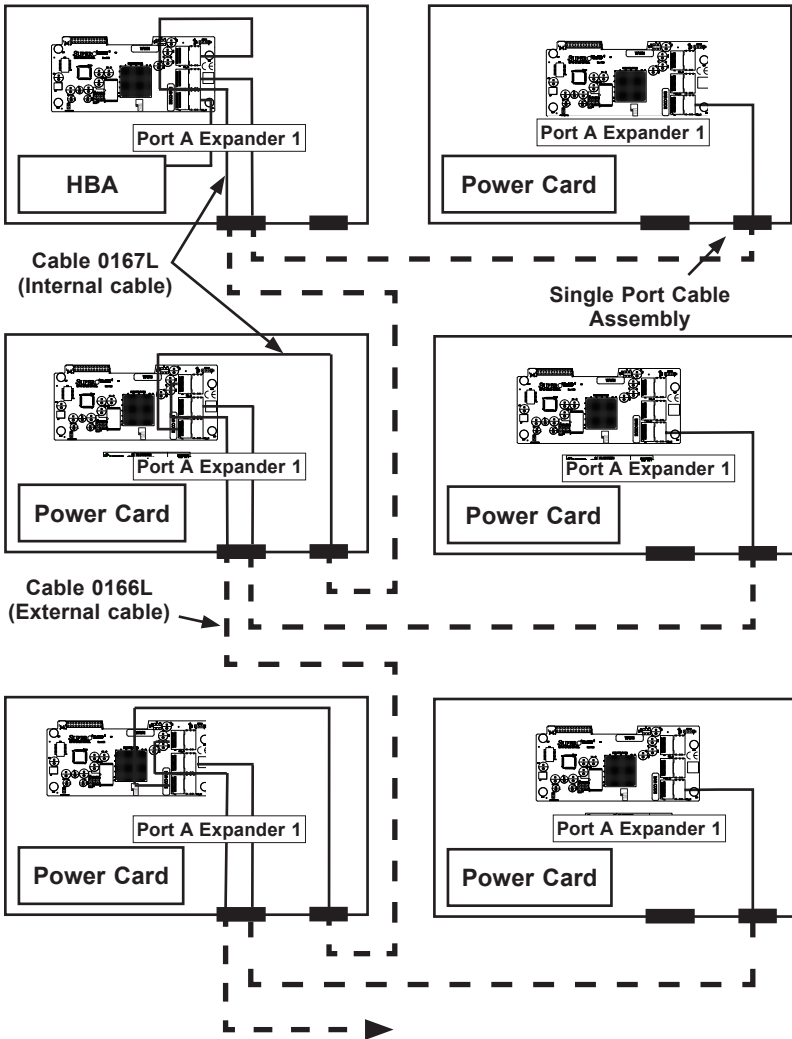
Port A Expander 1

HBA

Port A Expander 1

Power Card

Cable 0167L (Internal cable)

Single Port Cable Assembly

Port A Expander 1

Power Card

Port A Expander 1

Power Card

Cable 0166L (External cable)

Port A Expander 1

Power Card

Port A Expander 1

Power Card